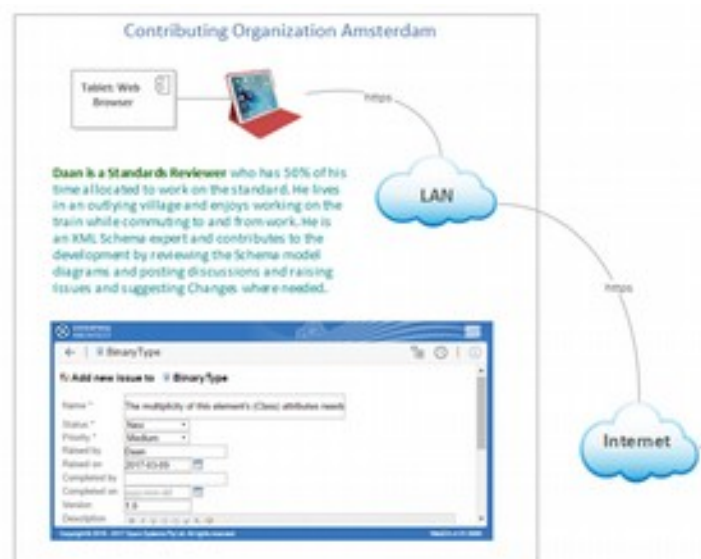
Contributing Organization Amsterdam

Tablet: Web Browser

https

Daan is a Standards Reviewer who has 50% of his time allocated to work on the standard. He lives in an outlying village and enjoys working on the train while commuting to and from work. He is an XML Schema expert and contributes to the development by reviewing the Schema model diagrams and posting discussions and raising issues and suggesting Changes where needed.

LAN

https

Internet

BinaryType

Add new issue to BinaryType

| | |
|---|---|
| Name * | The multiplicity of this element's (Class) attributes need |
| Status * | New |
| Priority * | Medium |
| Raised by | Daan |
| Raised on | 2017-03-09 |
| Completed by | |
| Completed on | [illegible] |
| Version | 1.0 |
| Description | |

Copyright © 2016 - 2017 Sparx Systems Pty Ltd. All rights reserved. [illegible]